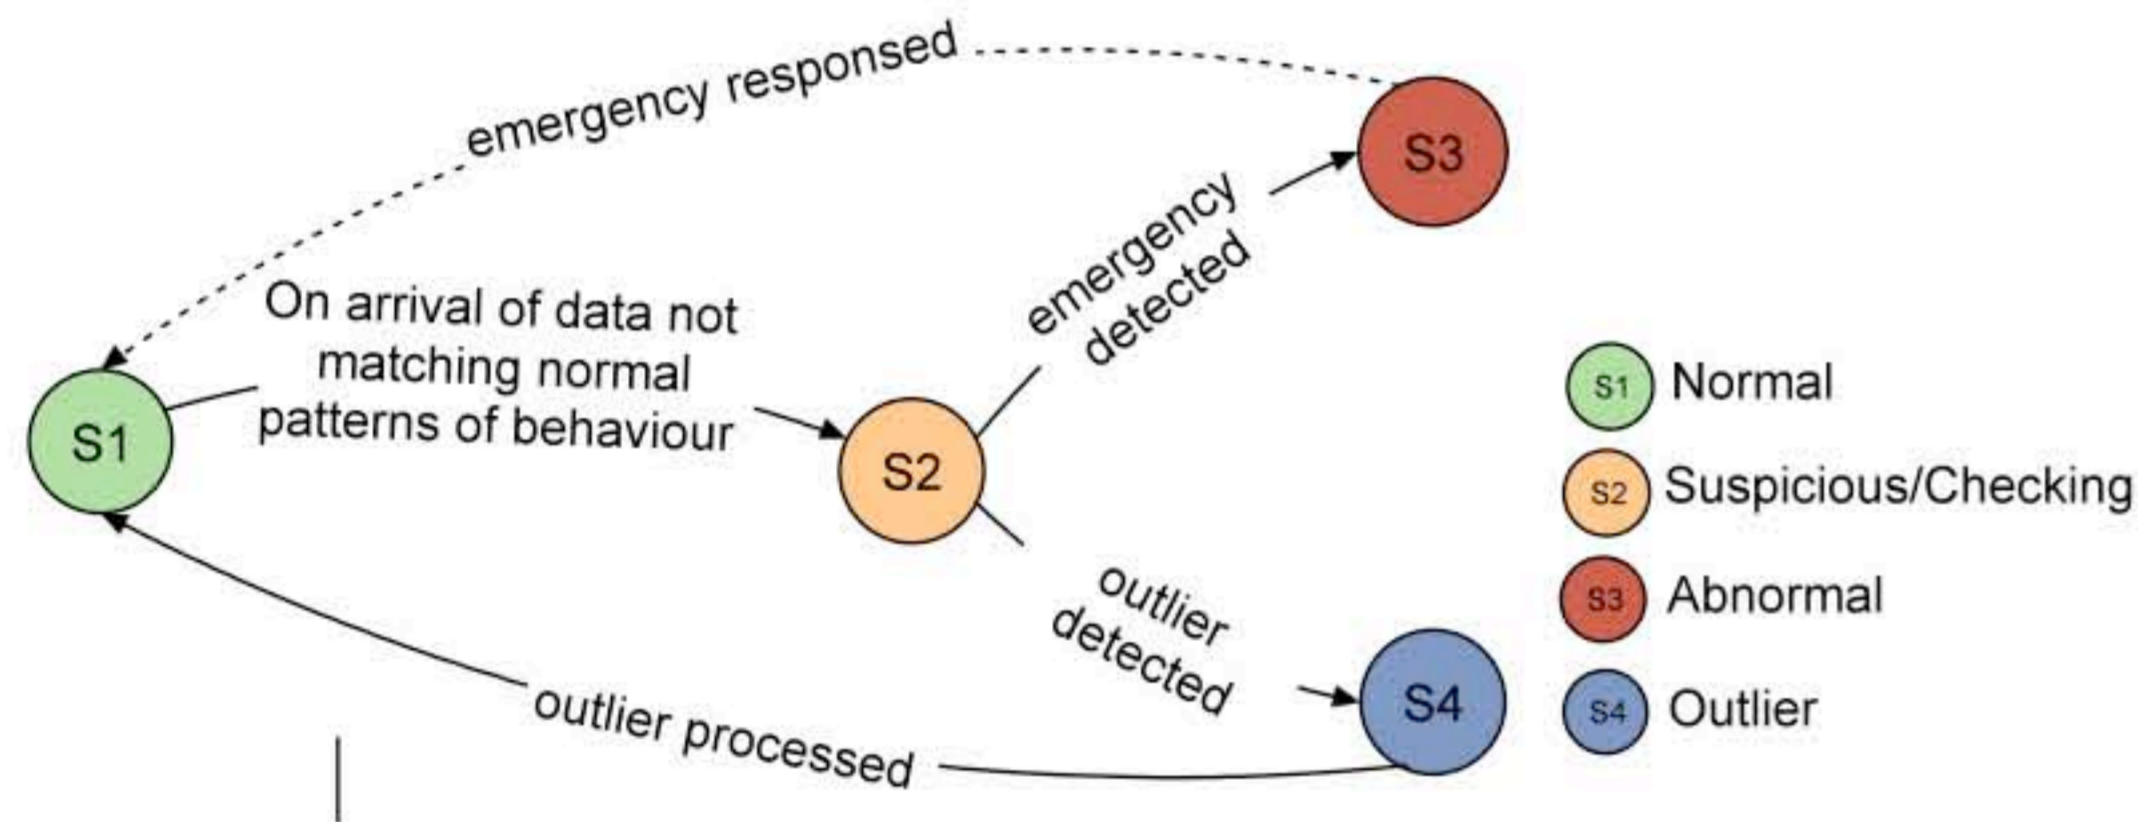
emergency responsed

S3

emergency detected

On arrival of data not matching normal patterns of behaviour

S1

S2

outlier detected

S4

outlier processed

S1 Normal

S2 Suspicious/Checking

S3 Abnormal

S4 Outlier